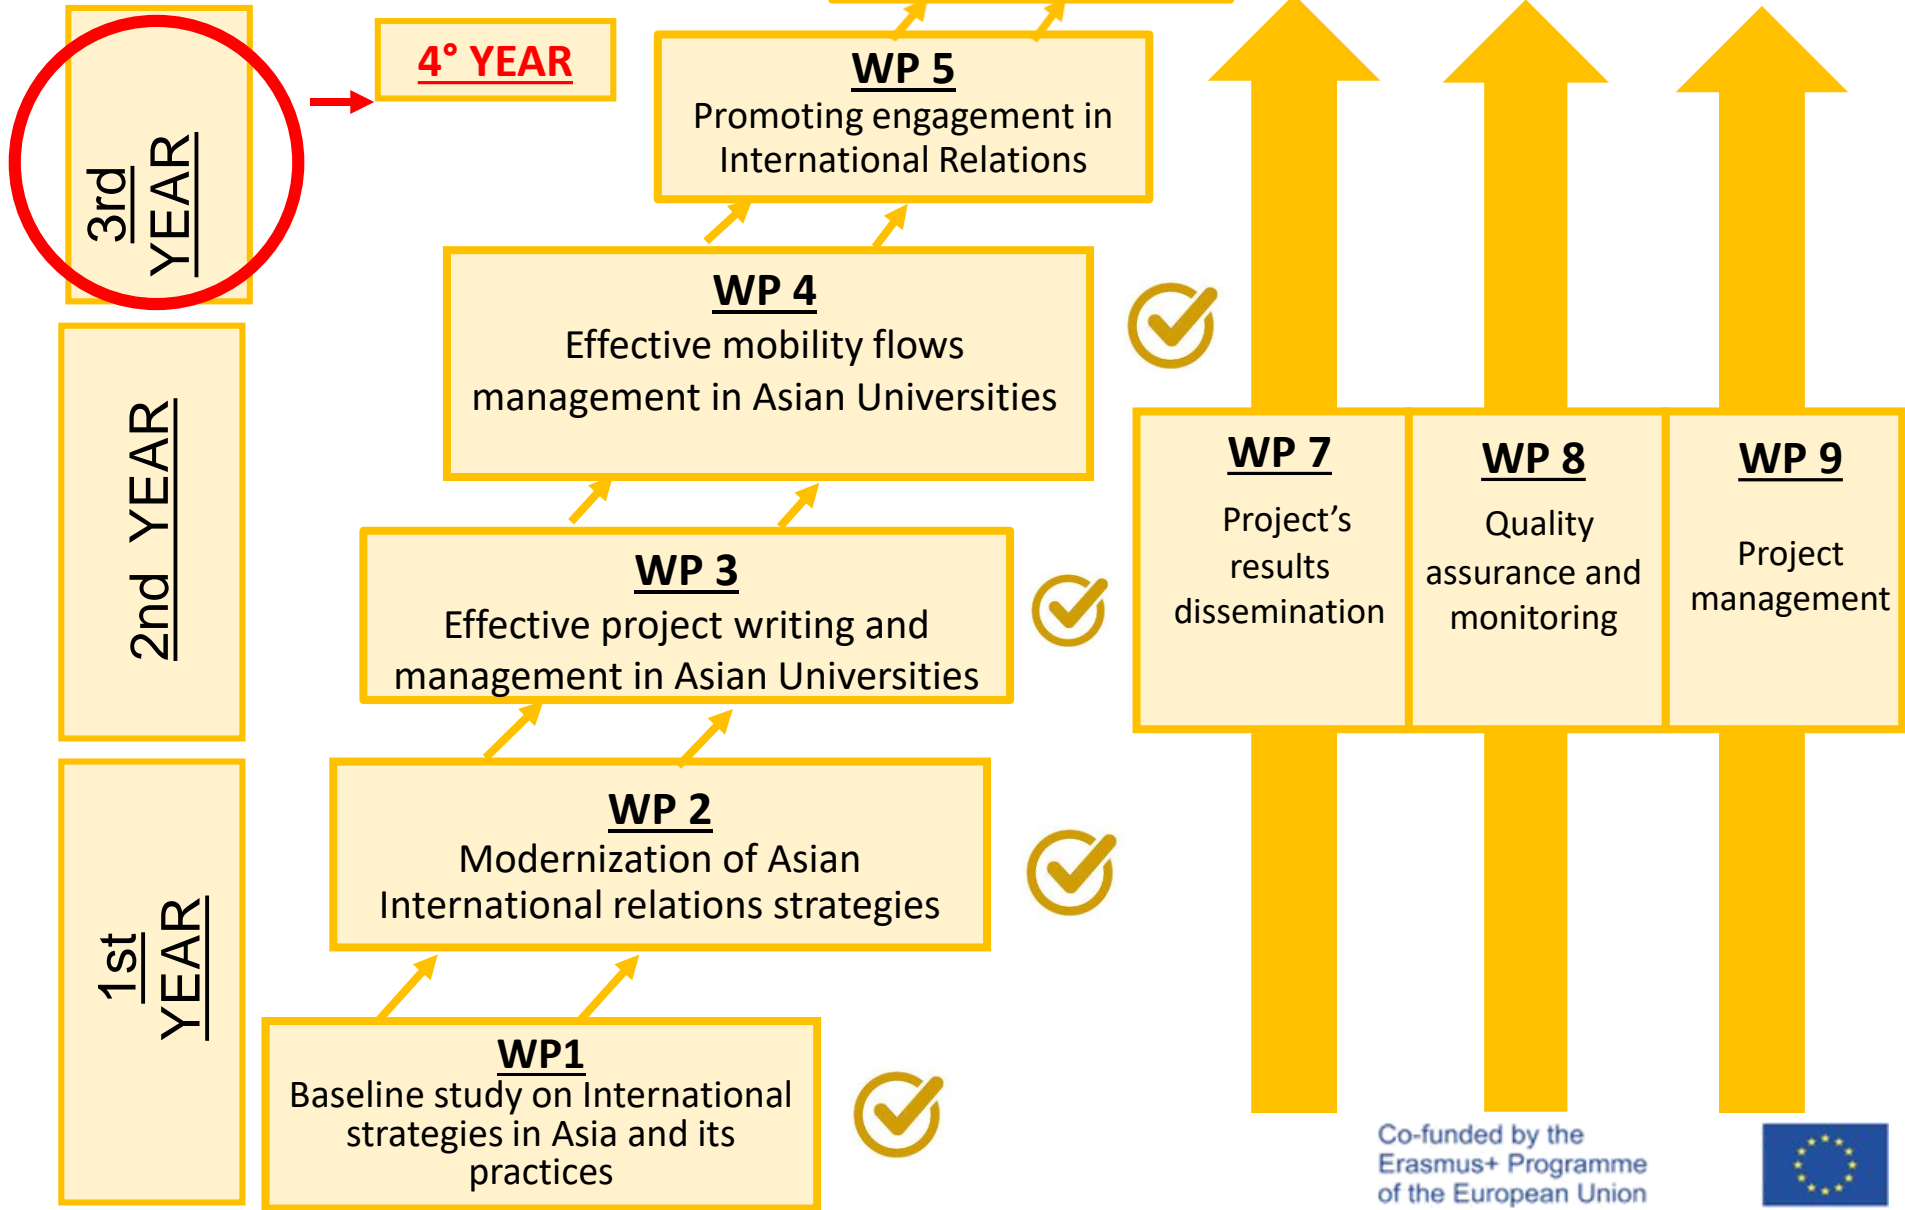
3rd YEAR

4° YEAR

WP 5
Promoting engagement in International Relations

WP 4
Effective mobility flows management in Asian Universities

2nd YEAR

WP 3
Effective project writing and management in Asian Universities

WP 7
Project's results dissemination

WP 8
Quality assurance and monitoring

WP 9
Project management

1st YEAR

WP 2
Modernization of Asian International relations strategies

WP1
Baseline study on International strategies in Asia and its practices

Co-funded by the Erasmus+ Programme of the European Union